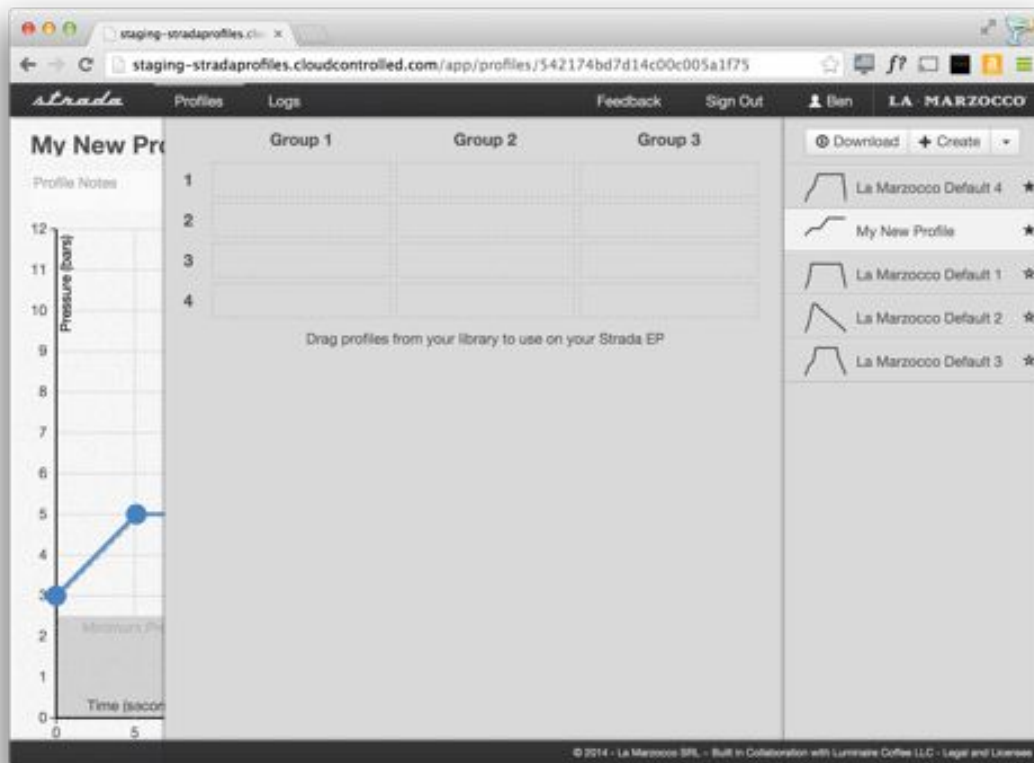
staging-stradaprofiles.clo ×

staging-stradaprofiles.cloudcontrolled.com/app/profiles/542174bd7d14c00c005a1f75

strada Profiles Logs Feedback Sign Out Ben LA MARZOCCO

My New Pr

Profile Notes

12
11
10
9
8
7
6
5
4
3
2
1
0

Pressure (bars)

Minimum Pr

Time (secon

0 5

| | Group 1 | Group 2 | Group 3 |
|---|---|---|---|
| 1 | | | |
| 2 | | | |
| 3 | | | |
| 4 | | | |

Drag profiles from your library to use on your Strada EP

Download + Create

La Marzocco Default 4
My New Profile
La Marzocco Default 1
La Marzocco Default 2
La Marzocco Default 3

© 2014 - La Marzocco SRL - Built in Collaboration with Luminaire Coffee LLC - Legal and Licenses